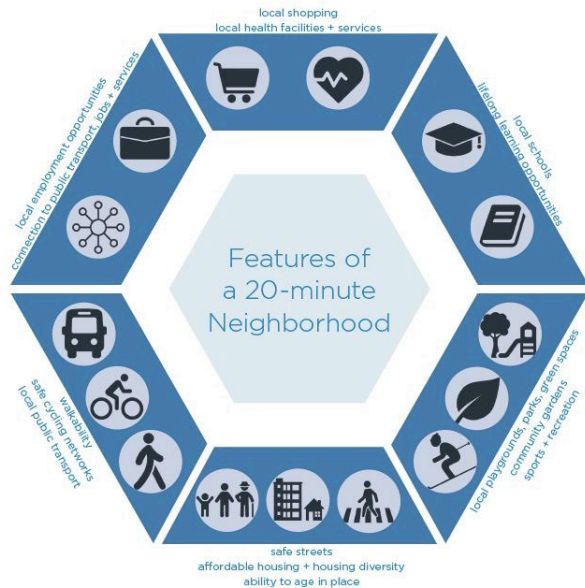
local shopping
local health facilities + services

local schools
lifelong learning opportunities

local playgrounds, parks, green spaces
community gardens
sports + recreation

safe streets
affordable housing + housing diversity
ability to age in place

walkability
safe cycling networks
local public transport

local employment opportunities
connection to public transport, jobs + services

Features of a 20-minute Neighborhood